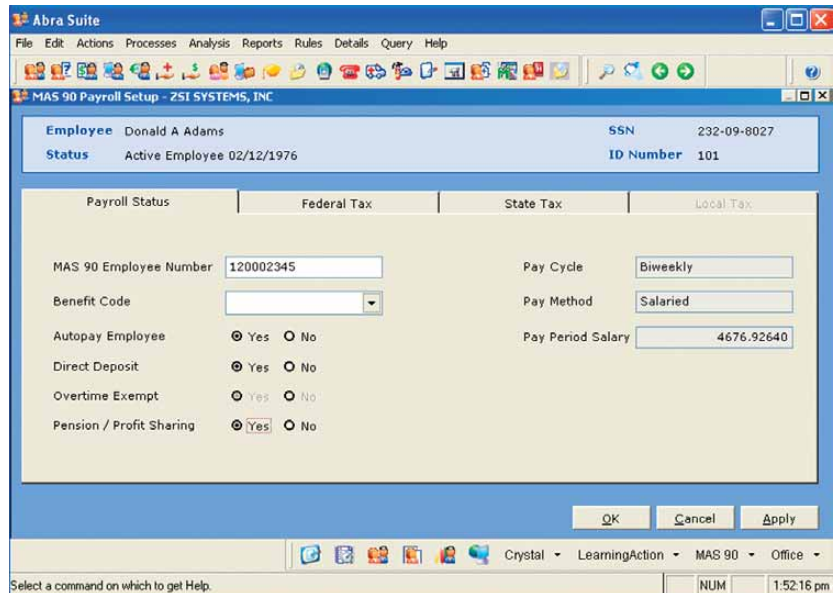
Abra Suite

File Edit Actions Processes Analysis Reports Rules Details Query Help

MAS 90 Payroll Setup - ZSI SYSTEMS, INC

Employee Donald A Adams
Status Active Employee 02/12/1976
SSN 232-09-8027
ID Number 101

Payroll Status | Federal Tax | State Tax | Local Tax

MAS 90 Employee Number 120002345
Benefit Code
Autopay Employee Yes No
Direct Deposit Yes No
Overtime Exempt Yes No
Pension / Profit Sharing Yes No

Pay Cycle Biweekly
Pay Method Salaried
Pay Period Salary 4676.92640

OK Cancel Apply

Crystal LearningAction MAS 90 Office

Select a command on which to get Help.
NUM 1:52:16 pm